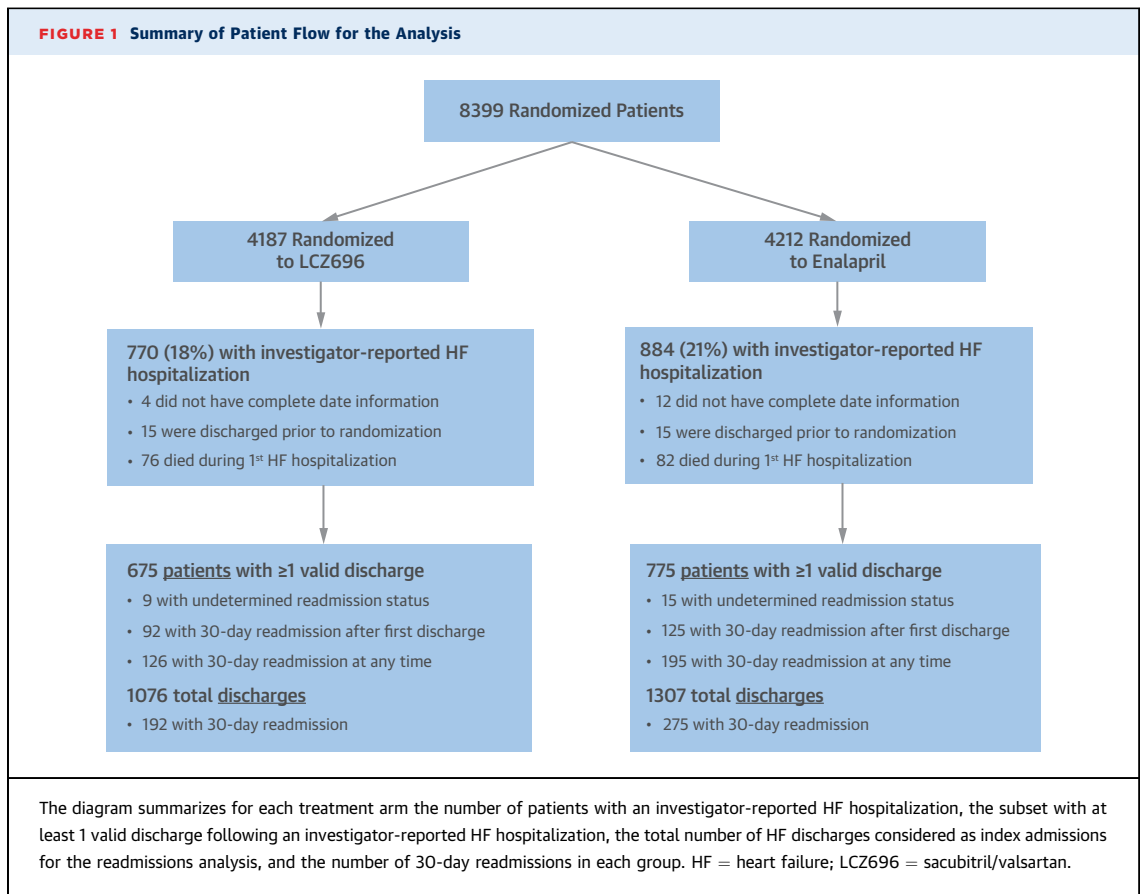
FIGURE 1 Summary of Patient Flow for the Analysis

8399 Randomized Patients

4187 Randomized to LCZ696

4212 Randomized to Enalapril

770 (18%) with investigator-reported HF hospitalization
• 4 did not have complete date information
• 15 were discharged prior to randomization
• 76 died during 1$^{st}$ HF hospitalization

884 (21%) with investigator-reported HF hospitalization
• 12 did not have complete date information
• 15 were discharged prior to randomization
• 82 died during 1$^{st}$ HF hospitalization

675 patients with ≥1 valid discharge
• 9 with undetermined readmission status
• 92 with 30-day readmission after first discharge
• 126 with 30-day readmission at any time
1076 total discharges
• 192 with 30-day readmission

775 patients with ≥1 valid discharge
• 15 with undetermined readmission status
• 125 with 30-day readmission after first discharge
• 195 with 30-day readmission at any time
1307 total discharges
• 275 with 30-day readmission

The diagram summarizes for each treatment arm the number of patients with an investigator-reported HF hospitalization, the subset with at least 1 valid discharge following an investigator-reported HF hospitalization, the total number of HF discharges considered as index admissions for the readmissions analysis, and the number of 30-day readmissions in each group. HF = heart failure; LCZ696 = sacubitril/valsartan.